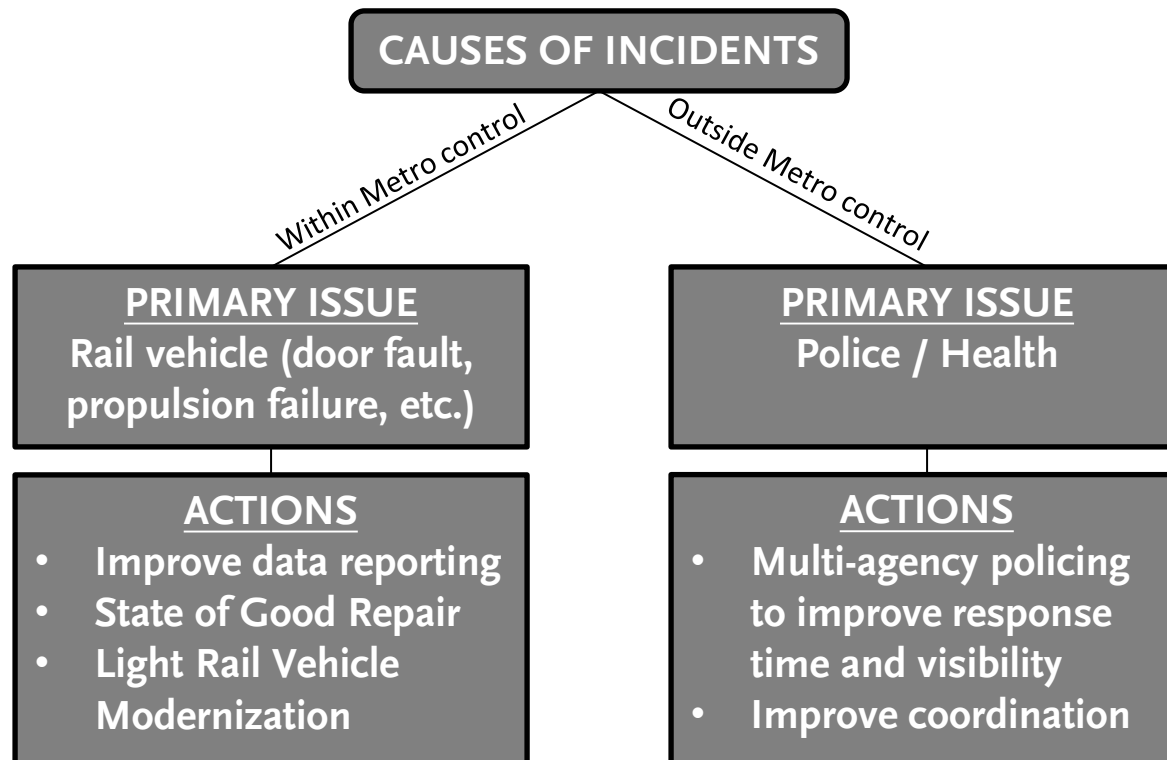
CAUSES OF INCIDENTS

Within Metro control

Outside Metro control

PRIMARY ISSUE
Rail vehicle (door fault, propulsion failure, etc.)

ACTIONS
- Improve data reporting
- State of Good Repair
- Light Rail Vehicle Modernization

PRIMARY ISSUE
Police / Health

ACTIONS
- Multi-agency policing to improve response time and visibility
- Improve coordination